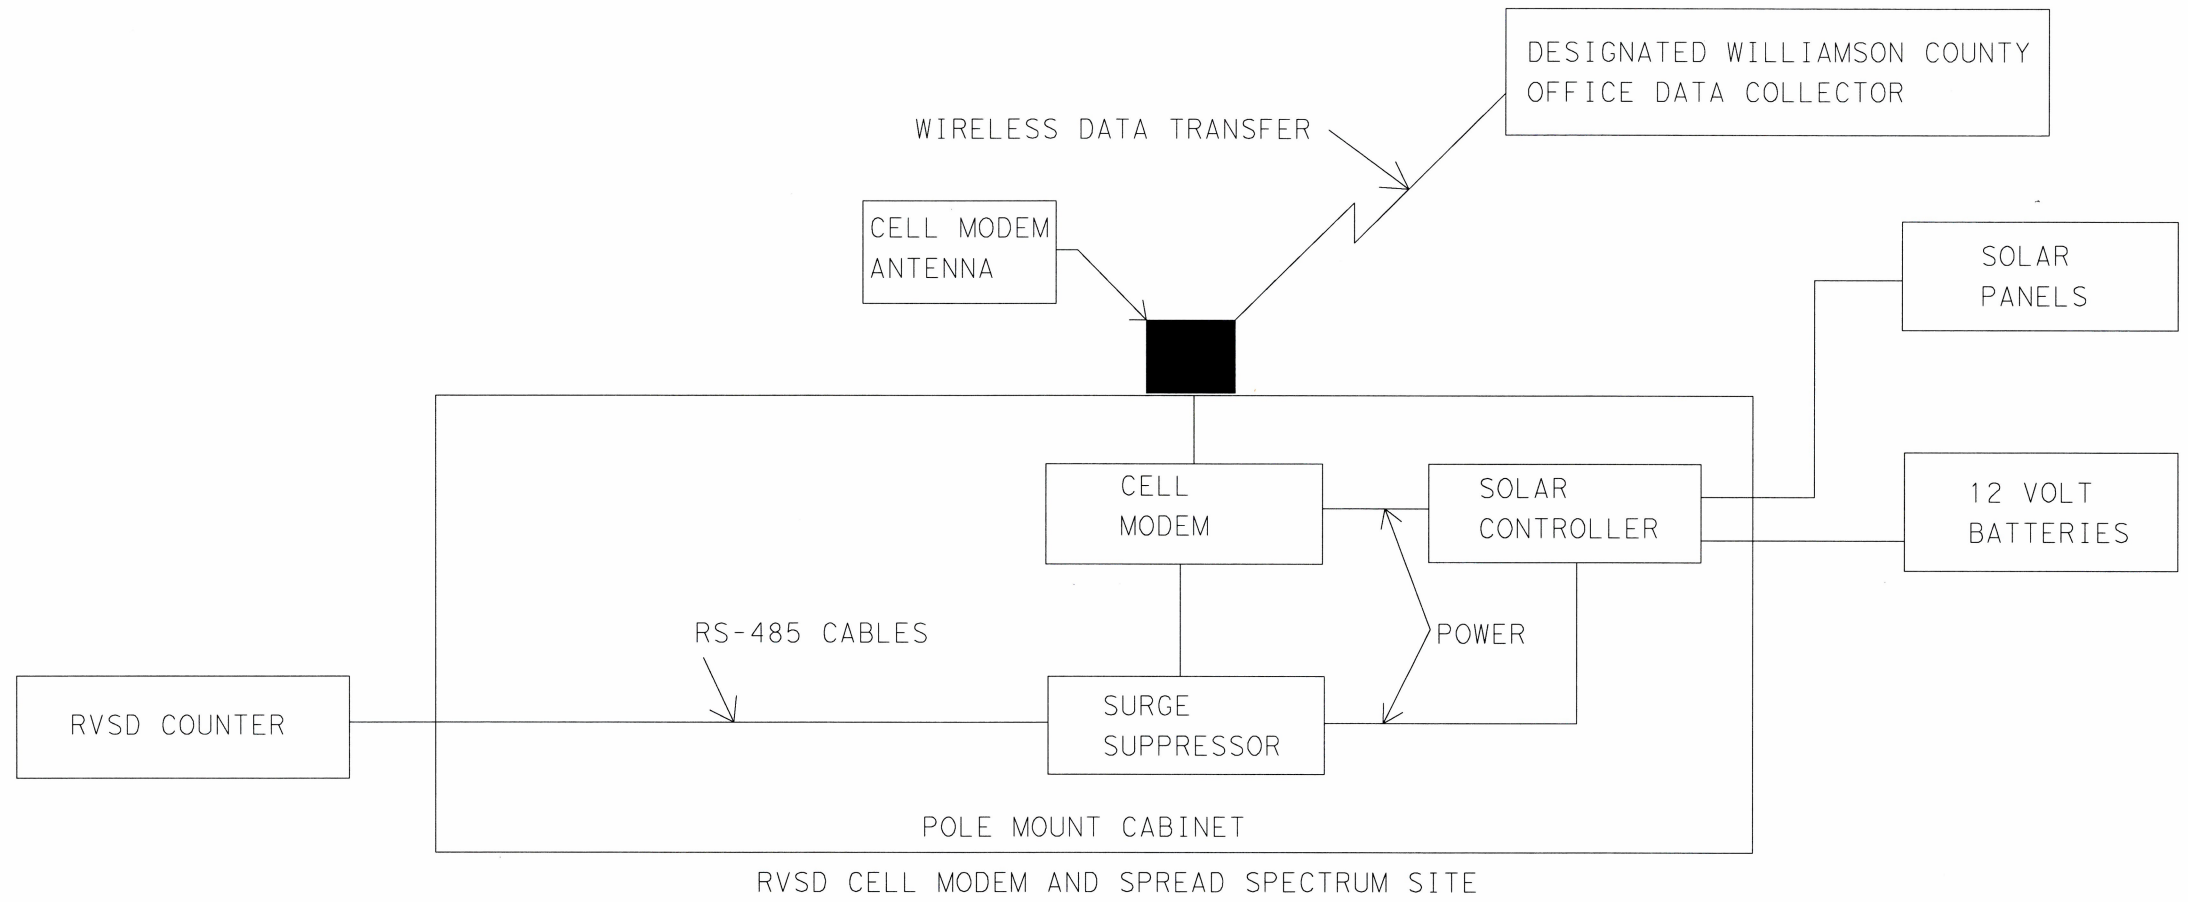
DESIGNATED WILLIAMSON COUNTY OFFICE DATA COLLECTOR

WIRELESS DATA TRANSFER

CELL MODEM ANTENNA

SOLAR PANELS

CELL MODEM

SOLAR CONTROLLER

12 VOLT BATTERIES

RS-485 CABLES

POWER

RVSD COUNTER

SURGE SUPPRESSOR

POLE MOUNT CABINET

RVSD CELL MODEM AND SPREAD SPECTRUM SITE